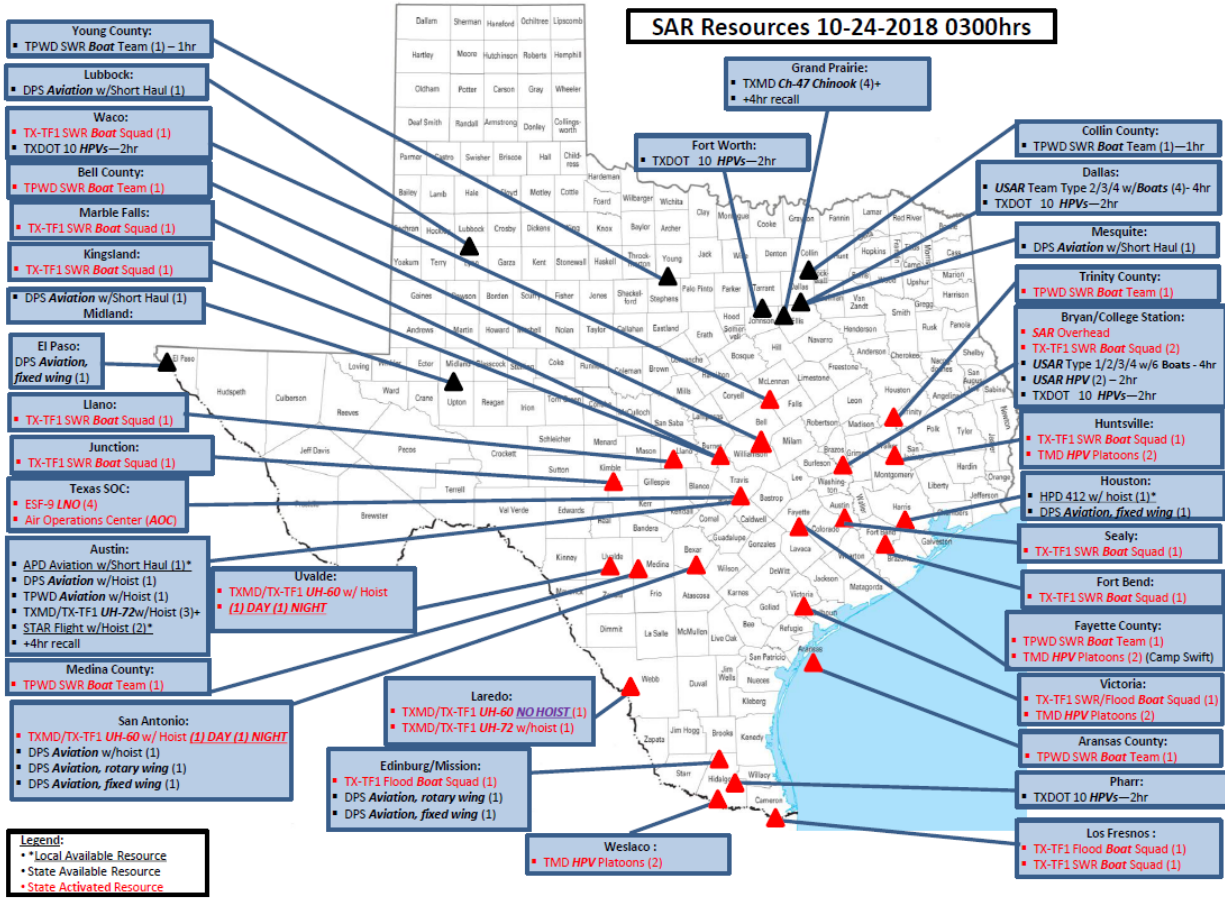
SAR Resources 10-24-2018 0300hrs

Young County:
▪ TPWD SWR Boat Team (1) – 1hr

Lubbock:
▪ DPS Aviation w/Short Haul (1)

Waco:
▪ TX-TF1 SWR Boat Squad (1)
▪ TXDOT 10 HPVs—2hr

Bell County:
▪ TPWD SWR Boat Team (1)

Marble Falls:
▪ TX-TF1 SWR Boat Squad (1)

Kingsland:
▪ TX-TF1 SWR Boat Squad (1)

▪ DPS Aviation w/Short Haul (1)
Midland:

El Paso:
DPS Aviation, fixed wing (1)

Llano:
▪ TX-TF1 SWR Boat Squad (1)

Junction:
▪ TX-TF1 SWR Boat Squad (1)

Texas SOC:
▪ ESF-9 LNO (4)
▪ Air Operations Center (AOC)

Austin:
▪ APD Aviation w/Short Haul (1)*
▪ DPS Aviation w/Hoist (1)
▪ TPWD Aviation w/Hoist (1)
▪ TXMD/TX-TF1 UH-72w/Hoist (3)+
▪ STAR Flight w/Hoist (2)*
▪ +4hr recall

Uvalde:
▪ TXMD/TX-TF1 UH-60 w/ Hoist
▪ (1) DAY (1) NIGHT

Medina County:
▪ TPWD SWR Boat Team (1)

San Antonio:
▪ TXMD/TX-TF1 UH-60 w/ Hoist (1) DAY (1) NIGHT
▪ DPS Aviation w/hoist (1)
▪ DPS Aviation, rotary wing (1)
▪ DPS Aviation, fixed wing (1)

Laredo:
▪ TXMD/TX-TF1 UH-60 NO HOIST (1)
▪ TXMD/TX-TF1 UH-72 w/hoist (1)

Edinburg/Mission:
▪ TX-TF1 Flood Boat Squad (1)
▪ DPS Aviation, rotary wing (1)
▪ DPS Aviation, fixed wing (1)

Weslaco :
▪ TMD HPV Platoons (2)

Legend:
• *Local Available Resource
• State Available Resource
• State Activated Resource

Grand Prairie:
▪ TXMD Ch-47 Chinook (4)+
▪ +4hr recall

Fort Worth:
▪ TXDOT 10 HPVs—2hr

Collin County:
▪ TPWD SWR Boat Team (1)—1hr

Dallas:
▪ USAR Team Type 2/3/4 w/Boats (4)- 4hr
▪ TXDOT 10 HPVs—2hr

Mesquite:
▪ DPS Aviation w/Short Haul (1)

Trinity County:
▪ TPWD SWR Boat Team (1)

Bryan/College Station:
▪ SAR Overhead
▪ TX-TF1 SWR Boat Squad (2)
▪ USAR Type 1/2/3/4 w/6 Boats - 4hr
▪ USAR HPV (2) – 2hr
▪ TXDOT 10 HPVs—2hr

Huntsville:
▪ TX-TF1 SWR Boat Squad (1)
▪ TMD HPV Platoons (2)

Houston:
▪ HPD 412 w/ hoist (1)*
▪ DPS Aviation, fixed wing (1)

Sealy:
▪ TX-TF1 SWR Boat Squad (1)

Fort Bend:
▪ TX-TF1 SWR Boat Squad (1)

Fayette County:
▪ TPWD SWR Boat Team (1)
▪ TMD HPV Platoons (2) (Camp Swift)

Victoria:
▪ TX-TF1 SWR/Flood Boat Squad (1)
▪ TMD HPV Platoons (2)

Aransas County:
▪ TPWD SWR Boat Team (1)

Pharr:
▪ TXDOT 10 HPVs—2hr

Los Fresnos :
▪ TX-TF1 Flood Boat Squad (1)
▪ TX-TF1 SWR Boat Squad (1)

Dallam Sherman Hansford Ochiltree Lipscomb Hartley Moore Hutchinson Roberts Hemphill Oldham Potter Carson Gray Wheeler Deaf Smith Randall Armstrong Donley Collingsworth Parmer Castro Swisher Briscoe Hall Childress Hardeman Bailey Lamb Hale Floyd Motley Cottle Foard Wilbarger Wichita Clay Montague Cooke Grayson Fannin Lamar Red River Cochran Hockley Lubbock Crosby Dickens King Knox Baylor Archer Denton Collin Hunt Hopkins Yoakum Terry Lynn Garza Kent Stonewall Haskell Throckmorton Young Jack Wise Tarrant Dallas Rockwall Cass Marion Upshur Gaines Dawson Borden Scurry Fisher Jones Shackelford Stephens Palo Pinto Parker Johnson Ellis Kaufman Van Zandt Smith Harrison Andrews Martin Howard Mitchell Nolan Taylor Callahan Eastland Erath Hood Somervell Hill Navarro Henderson Rusk Panola El Paso Loving Winkler Ector Midland Glasscock Coke Coleman Brown Bosque Anderson Cherokee Nacogdoches Shelby Hudspeth Culberson Ward Crane Upton Reagan Irion Tom Green Mills McLennan Limestone Freestone Houston Sabine Reeves Coryell Falls Leon Angelina Jeff Davis Pecos Crockett Schleicher Menard McCulloch San Saba Lampasas Bell Robertson Madison Trinity Polk Tyler Jasper Newton Sutton Kimble Mason Llano Burnet Williamson Milam Burleson Walker San Jacinto Brazos Grimes Montgomery Liberty Hardin Jefferson Terrell Gillespie Blanco Travis Lee Washington Waller Harris Chambers Brewster Val Verde Edwards Kerr Kendall Comal Bastrop Fayette Austin Fort Bend Galveston Presidio Real Bandera Hays Caldwell Colorado Wharton Brazoria Kinney Uvalde Medina Bexar Guadalupe Gonzales Lavaca Matagorda Maverick Zavala Frio Atascosa Wilson Karnes DeWitt Jackson Victoria Dimmit La Salle McMullen Live Oak Bee Goliad Refugio Calhoun Aransas San Patricio Webb Duval Jim Wells Nueces Kleberg Zapata Jim Hogg Brooks Kenedy Starr Hidalgo Willacy Cameron